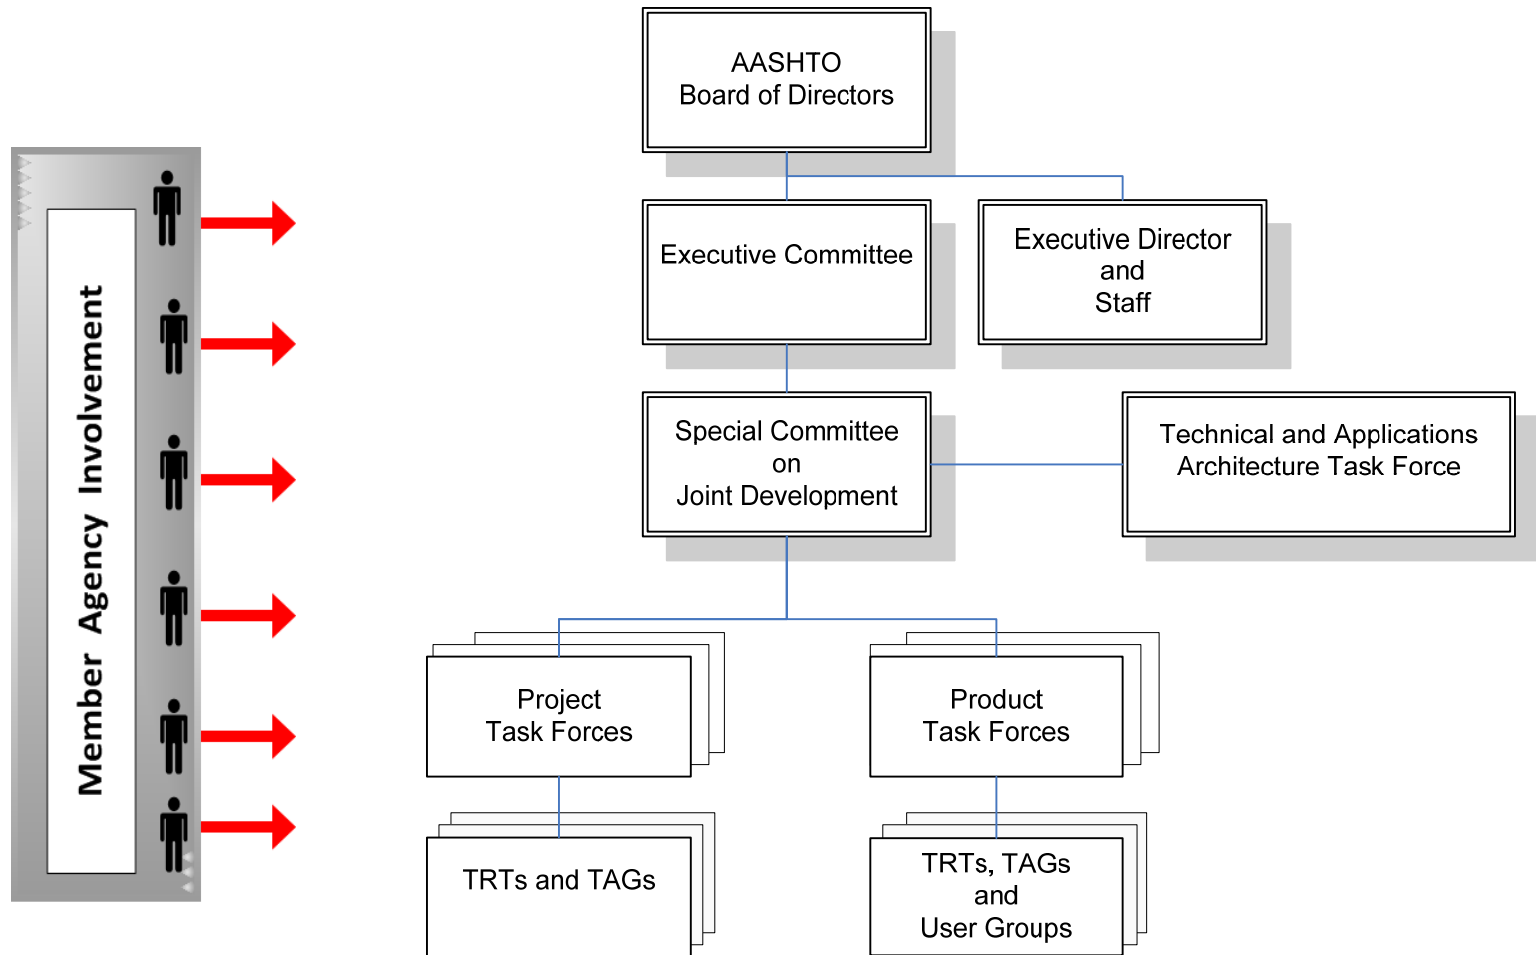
Member Agency Involvement

AASHTO
Board of Directors

Executive Committee

Executive Director
and
Staff

Special Committee
on
Joint Development

Technical and Applications
Architecture Task Force

Project
Task Forces

Product
Task Forces

TRTs and TAGs

TRTs, TAGs
and
User Groups